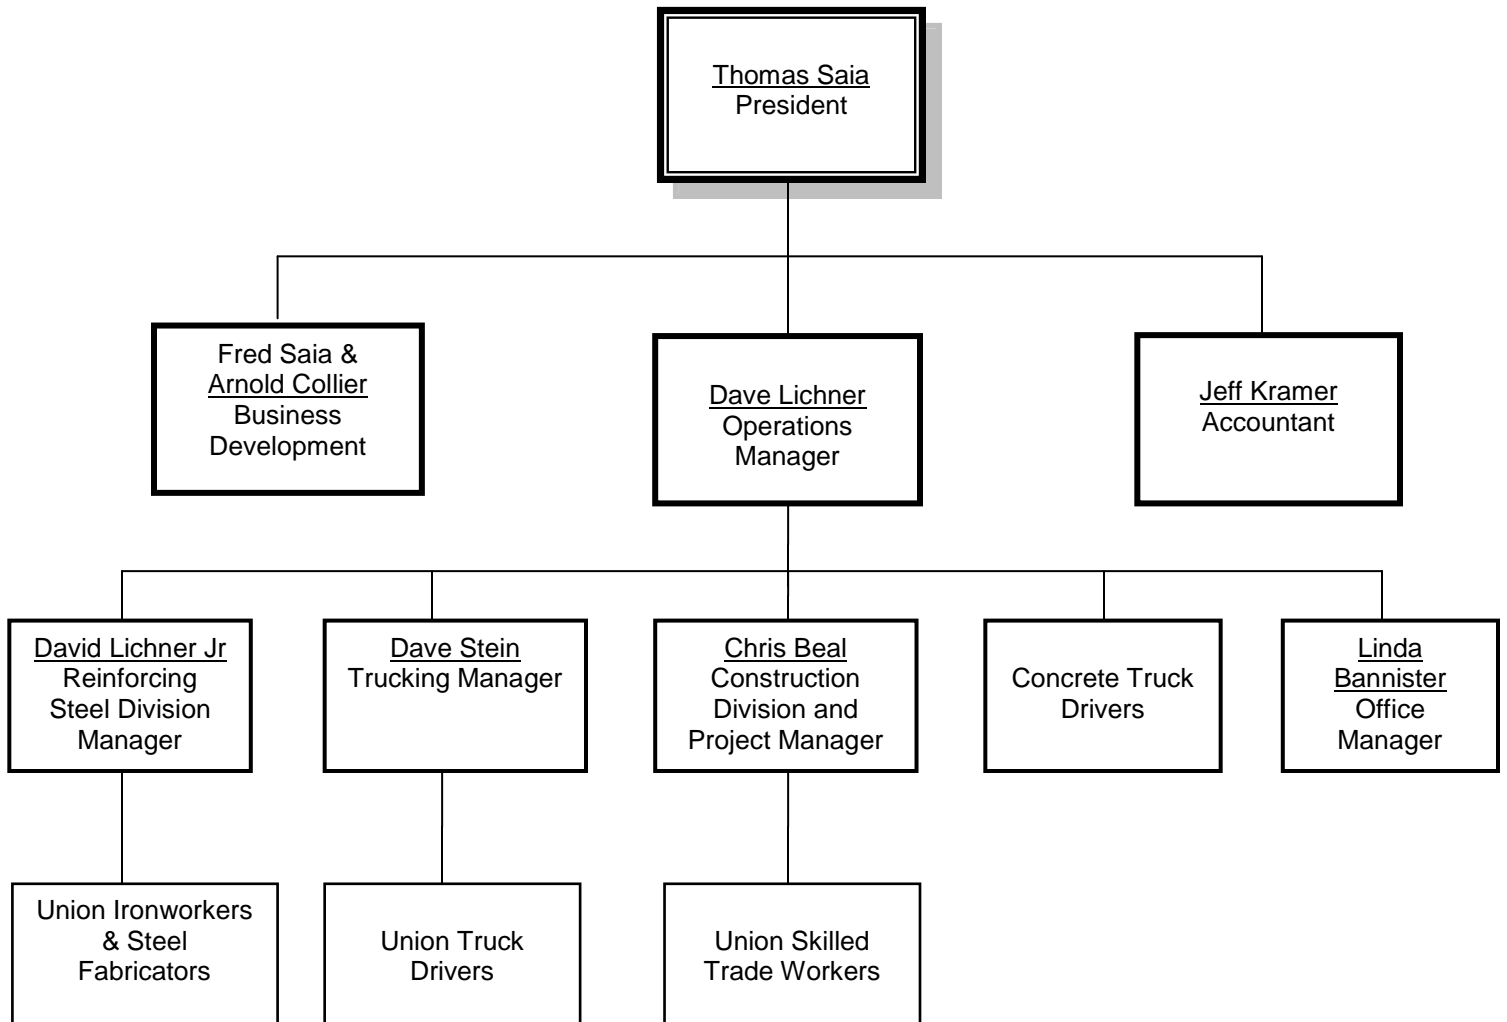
Thomas Saia
President

Fred Saia &
Arnold Collier
Business Development

Dave Lichner
Operations Manager

Jeff Kramer
Accountant

David Lichner Jr
Reinforcing Steel Division Manager

Dave Stein
Trucking Manager

Chris Beal
Construction Division and Project Manager

Concrete Truck Drivers

Linda Bannister
Office Manager

Union Ironworkers & Steel Fabricators

Union Truck Drivers

Union Skilled Trade Workers